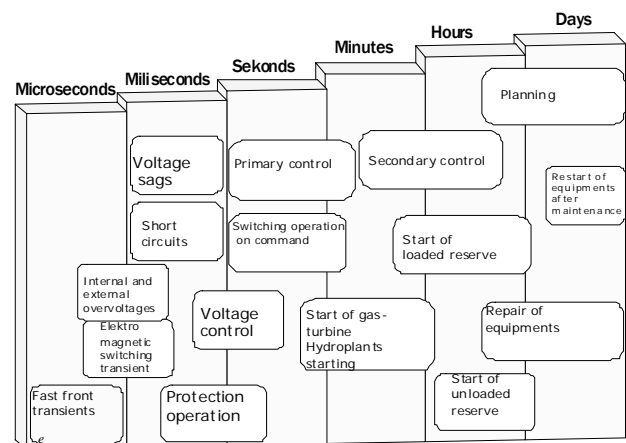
Microseconds

Miliseconds

Sekonds

Minutes

Hours

Days

Planning

Voltage sags

Primary control

Secondary control

Restart of equipments after maintenance

Short circuits

Switching operation on command

Start of loaded reserve

Internal and external overvoltages

Elektro magnetic switching transient

Voltage control

Start of gas-turbine Hydroplants starting

Repair of equipments

Start of unloaded reserve

Fast front transients

Protection operation